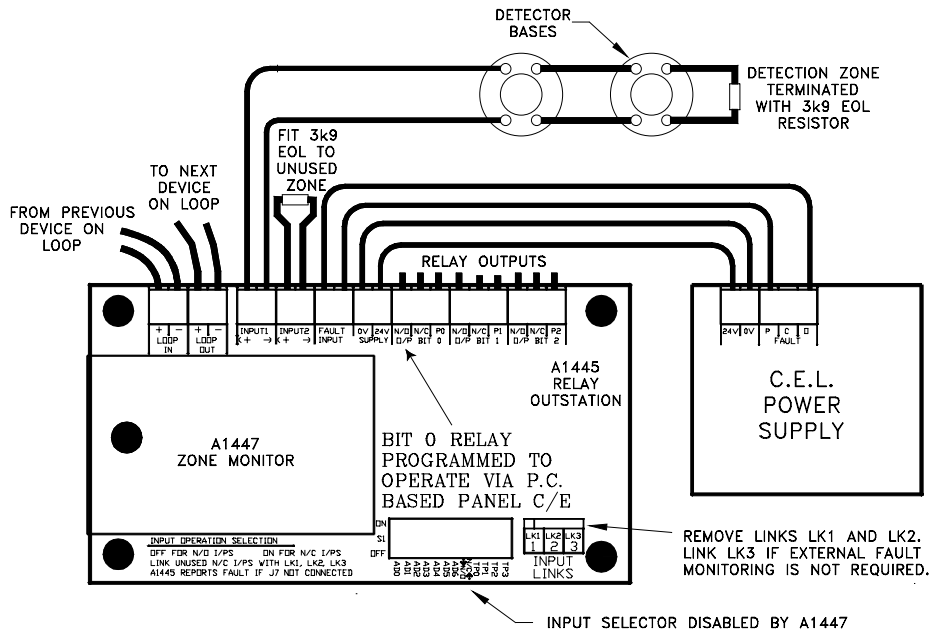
DETECTOR BASES

DETECTION ZONE TERMINATED WITH 3k9 EOL RESISTOR

FIT 3k9 EOL TO UNUSED ZONE

TO NEXT DEVICE ON LOOP

FROM PREVIOUS DEVICE ON LOOP

RELAY OUTPUTS

+ − LOOP IN

+ − LOOP OUT

INPUT1 + −

INPUT2 + −

FAULT INPUT

0V 24V SUPPLY

N/O N/C P0 O/P BIT 0

N/O N/C P1 O/P BIT 1

N/O N/C P2 O/P BIT 2

24V 0V

P C O FAULT

C.E.L. POWER SUPPLY

A1445 RELAY OUTSTATION

A1447 ZONE MONITOR

BIT 0 RELAY PROGRAMMED TO OPERATE VIA P.C. BASED PANEL C/E

INPUT OPERATION SELECTION
OFF FOR N/O I/PS ON FOR N/C I/PS
LINK UNUSED N/C I/PS WITH LK1, LK2, LK3
A1445 REPORTS FAULT IF J7 NOT CONNECTED

ON
S1
OFF

AD0 AD1 AD2 AD3 AD4 AD5 AD6 N/C TP1 TP2 TP3

LK1 1 LK2 2 LK3 3
INPUT LINKS

REMOVE LINKS LK1 AND LK2. LINK LK3 IF EXTERNAL FAULT MONITORING IS NOT REQUIRED.

INPUT SELECTOR DISABLED BY A1447